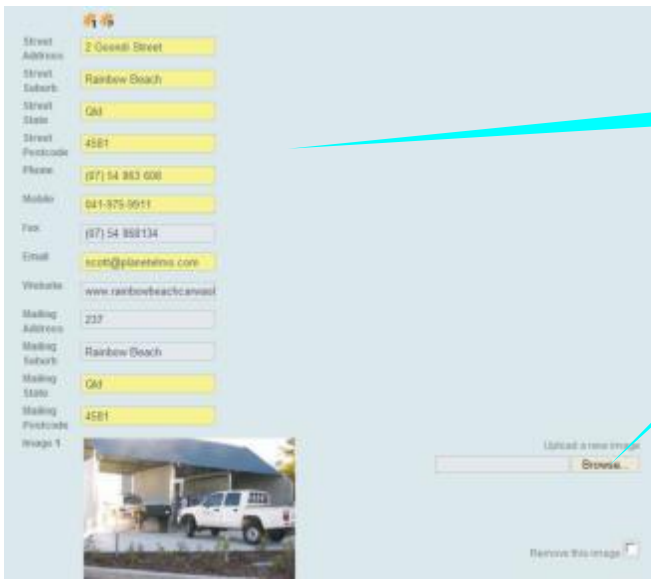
Street Address 2 Goondi Street
Street Suburb Rainbow Beach
Street State Qld
Street Postcode 4581
Phone (07) 54 863 608
Mobile 041-975-9511
Fax (07) 54 868134
Email scott@planetelmo.com
Website www.rainbowbeachcarwash
Mailing Address 237
Mailing Suburb Rainbow Beach
Mailing State Qld
Mailing Postcode 4581
Image 1

Upload a new image
Browse...

Remove this image